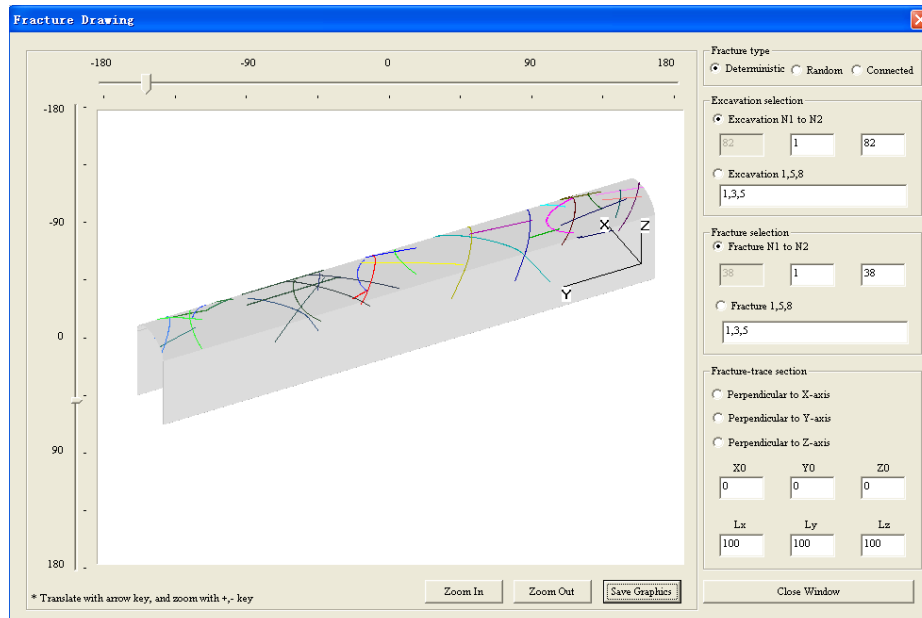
Fracture Drawing

-180 -90 0 90 180

-180
-90
0
90
180

X Z
Y

Fracture type
Deterministic Random Connected

Excavation selection
Excavation N1 to N2
82 1 82
Excavation 1,5,8
1,3,5

Fracture selection
Fracture N1 to N2
38 1 38
Fracture 1,5,8
1,3,5

Fracture-trace section
Perpendicular to X-axis
Perpendicular to Y-axis
Perpendicular to Z-axis
X0 Y0 Z0
0 0 0
Lx Ly Lz
100 100 100

* Translate with arrow key, and zoom with +,- key
Zoom In
Zoom Out
Save Graphics
Close Window